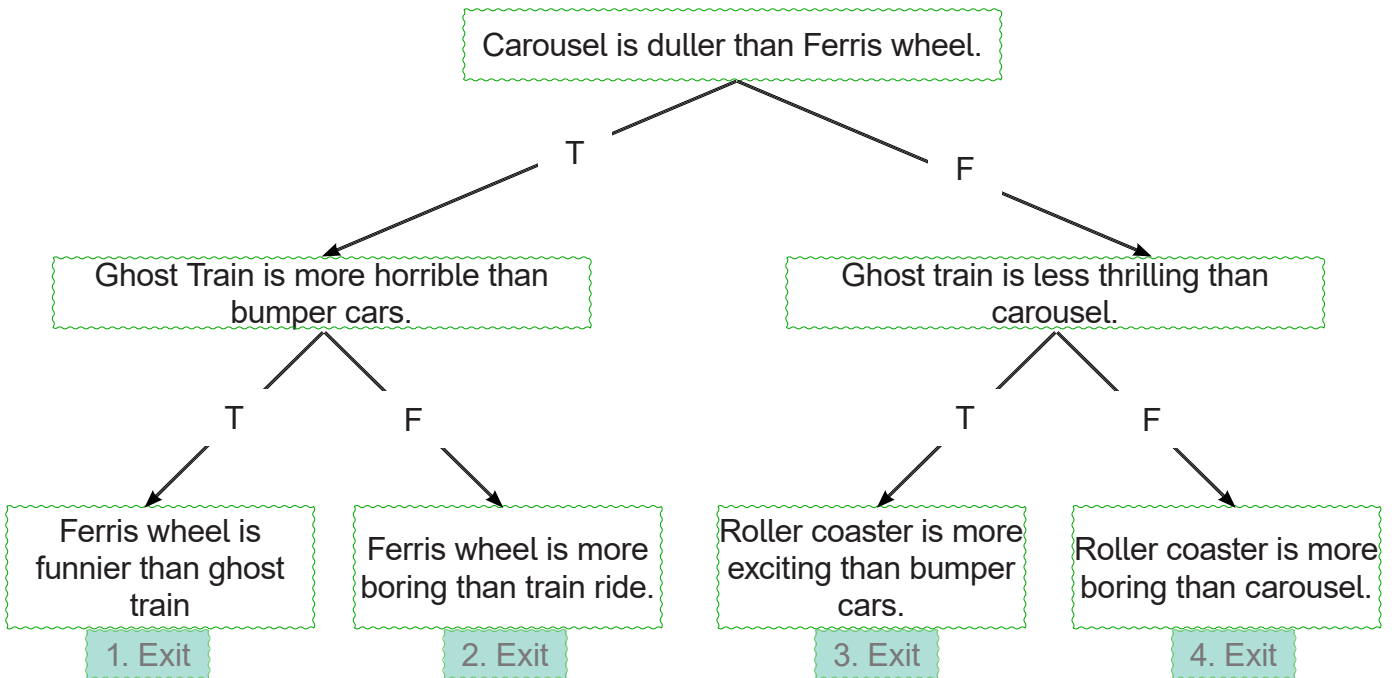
Carousel is duller than Ferris wheel.

T

F

Ghost Train is more horrible than bumper cars.

Ghost train is less thrilling than carousel.

T

F

T

F

Ferris wheel is funnier than ghost train

1. Exit

Ferris wheel is more boring than train ride.

2. Exit

Roller coaster is more exciting than bumper cars.

3. Exit

Roller coaster is more boring than carousel.

4. Exit